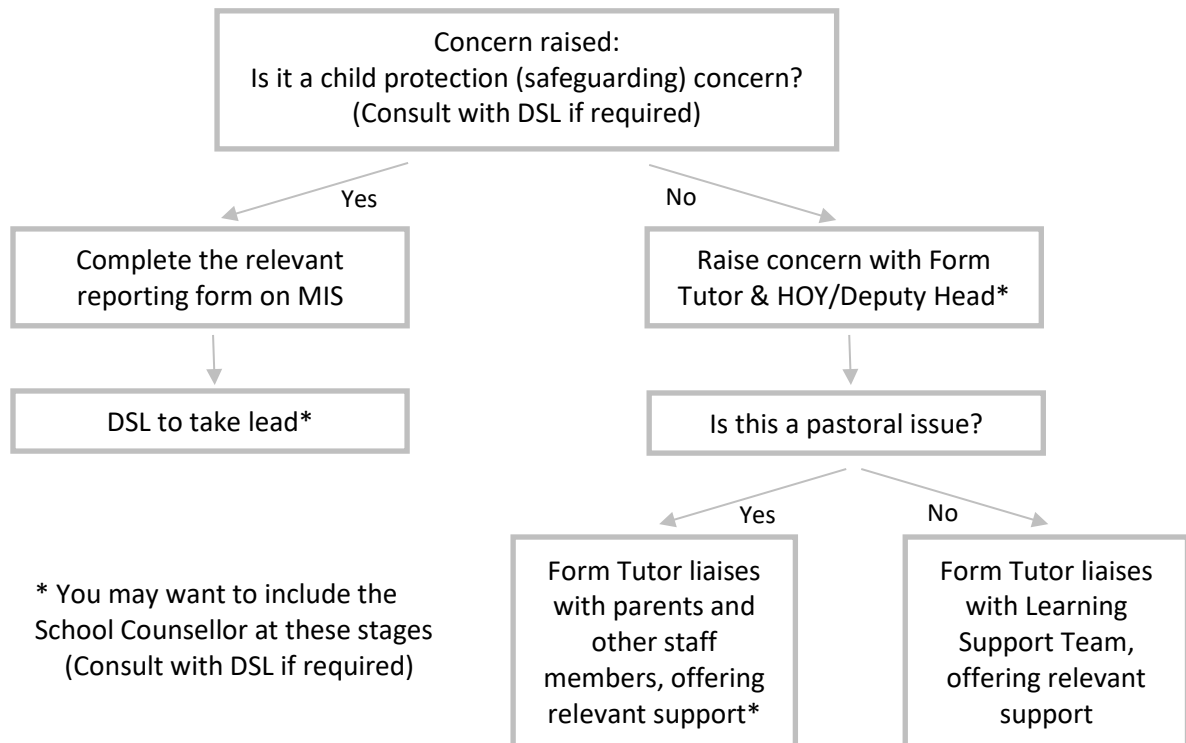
Concern raised:
Is it a child protection (safeguarding) concern?
(Consult with DSL if required)

Yes

No

Complete the relevant reporting form on MIS

DSL to take lead*

Raise concern with Form Tutor & HOY/Deputy Head*

Is this a pastoral issue?

Yes

No

Form Tutor liaises with parents and other staff members, offering relevant support*

Form Tutor liaises with Learning Support Team, offering relevant support

* You may want to include the School Counsellor at these stages (Consult with DSL if required)